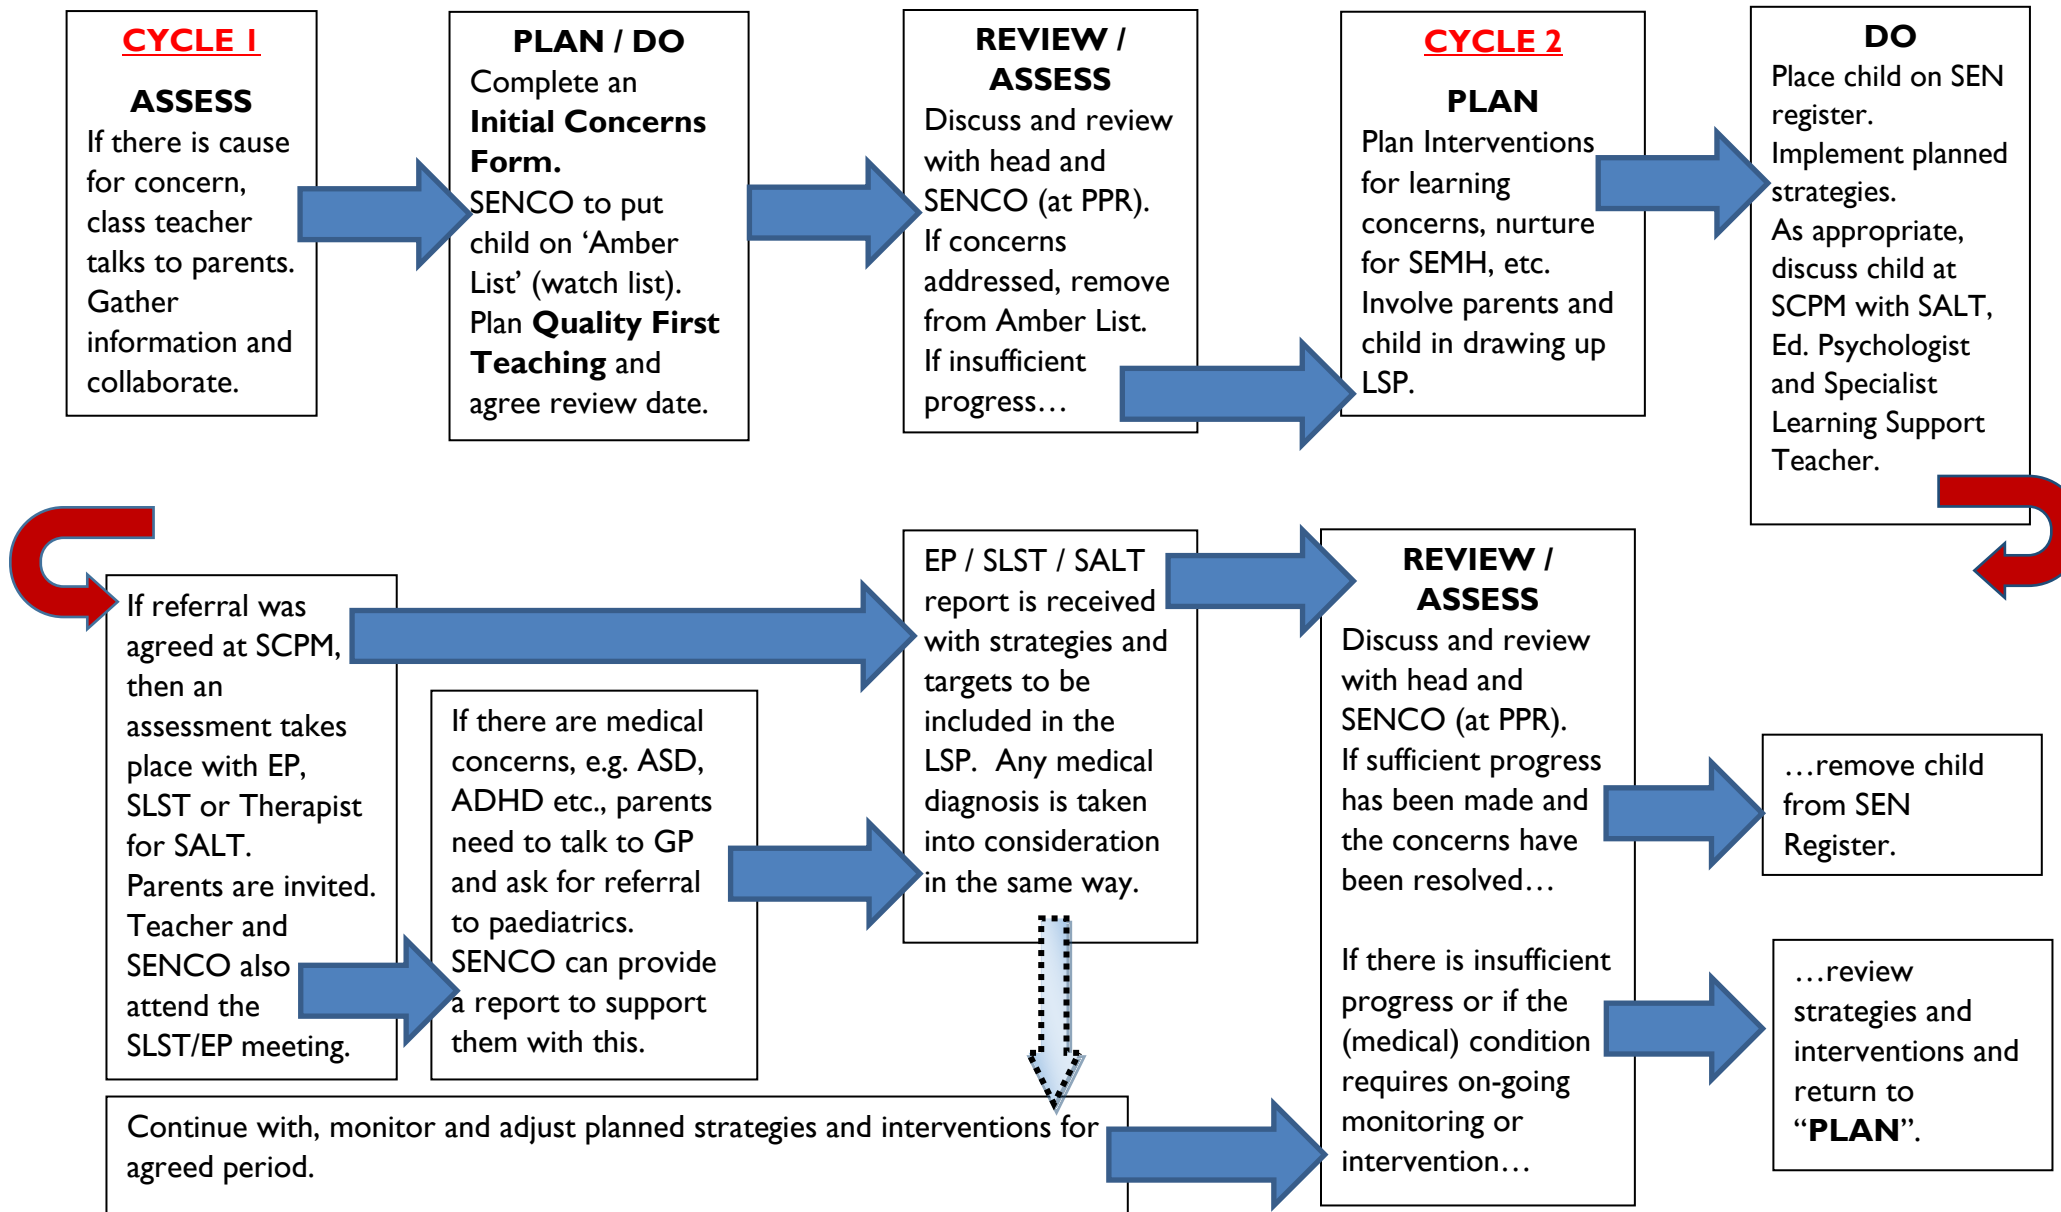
CYCLE 1

ASSESS
If there is cause for concern, class teacher talks to parents. Gather information and collaborate.

PLAN / DO
Complete an **Initial Concerns Form.**
SENCO to put child on 'Amber List' (watch list).
Plan **Quality First Teaching** and agree review date.

REVIEW / ASSESS
Discuss and review with head and SENCO (at PPR).
If concerns addressed, remove from Amber List.
If insufficient progress…

CYCLE 2

PLAN
Plan Interventions for learning concerns, nurture for SEMH, etc.
Involve parents and child in drawing up LSP.

DO
Place child on SEN register.
Implement planned strategies.
As appropriate, discuss child at SCPM with SALT, Ed. Psychologist and Specialist Learning Support Teacher.

If referral was agreed at SCPM, then an assessment takes place with EP, SLST or Therapist for SALT.
Parents are invited.
Teacher and SENCO also attend the SLST/EP meeting.

If there are medical concerns, e.g. ASD, ADHD etc., parents need to talk to GP and ask for referral to paediatrics.
SENCO can provide a report to support them with this.

EP / SLST / SALT report is received with strategies and targets to be included in the LSP. Any medical diagnosis is taken into consideration in the same way.

REVIEW / ASSESS
Discuss and review with head and SENCO (at PPR).
If sufficient progress has been made and the concerns have been resolved…

If there is insufficient progress or if the (medical) condition requires on-going monitoring or intervention…

…remove child from SEN Register.

…review strategies and interventions and return to "**PLAN**".

Continue with, monitor and adjust planned strategies and interventions for agreed period.